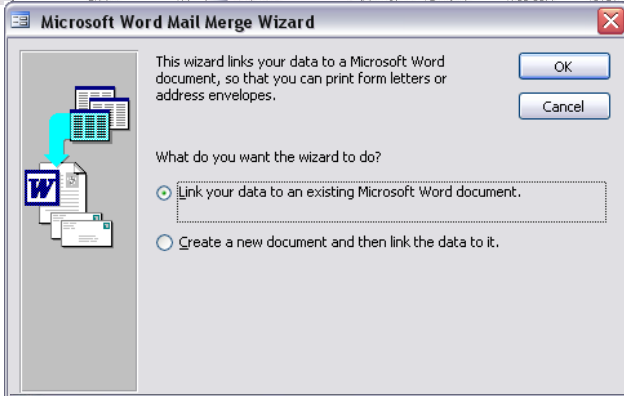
Microsoft Word Mail Merge Wizard

This wizard links your data to a Microsoft Word document, so that you can print form letters or address envelopes.

OK

Cancel

What do you want the wizard to do?

Link your data to an existing Microsoft Word document.

Create a new document and then link the data to it.